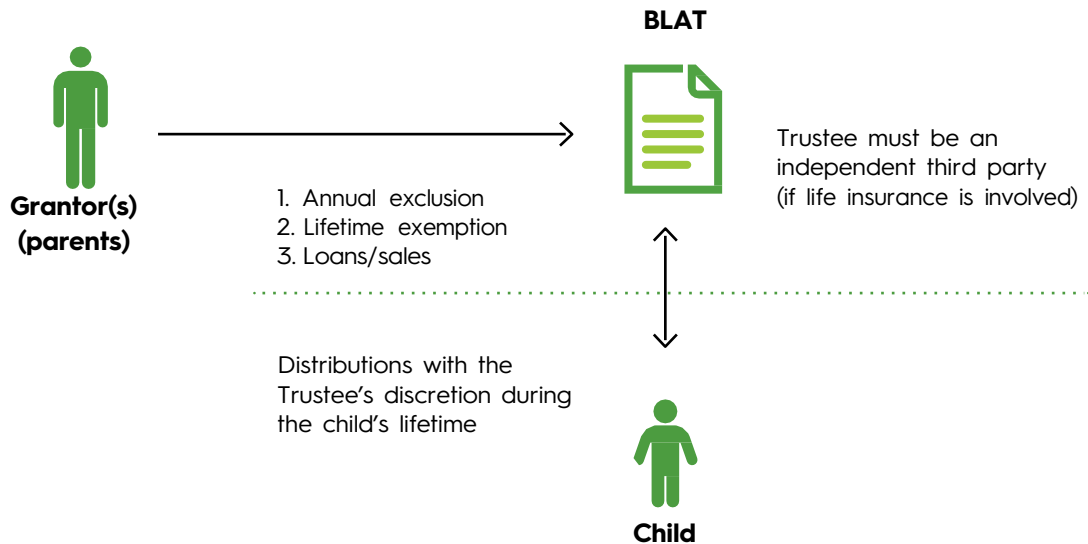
BLAT

Grantor(s) (parents)

1. Annual exclusion
2. Lifetime exemption
3. Loans/sales

Trustee must be an independent third party (if life insurance is involved)

Distributions with the Trustee's discretion during the child's lifetime

Child